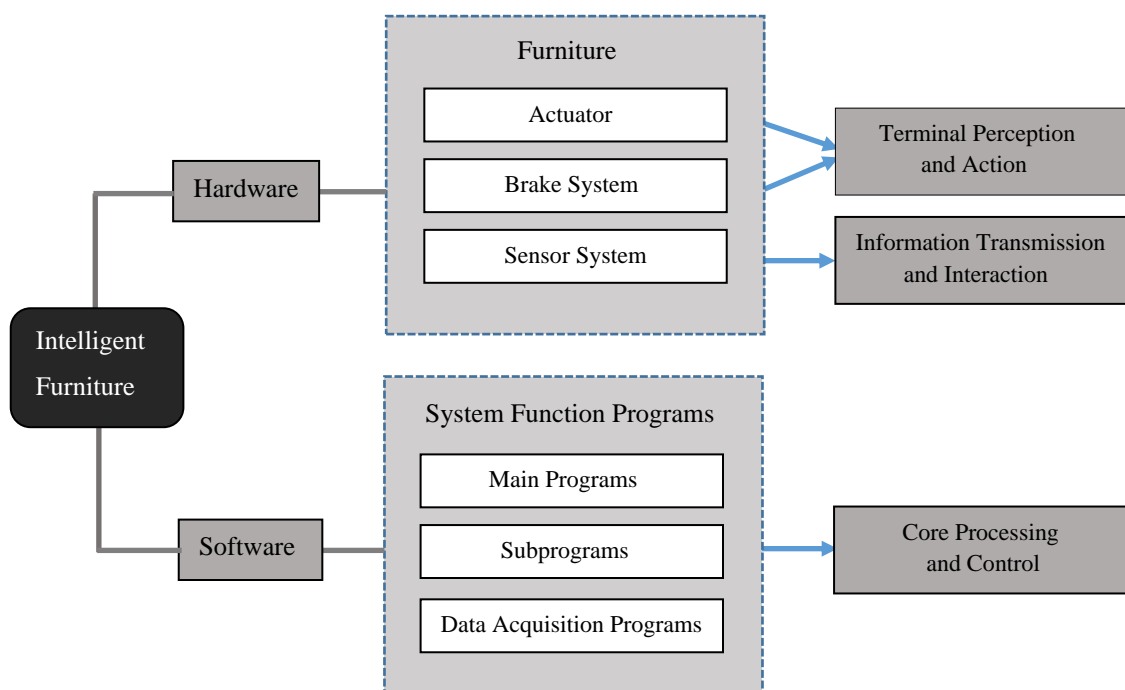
Intelligent Furniture

Hardware

Furniture

Actuator

Brake System

Sensor System

Terminal Perception and Action

Information Transmission and Interaction

Software

System Function Programs

Main Programs

Subprograms

Data Acquisition Programs

Core Processing and Control